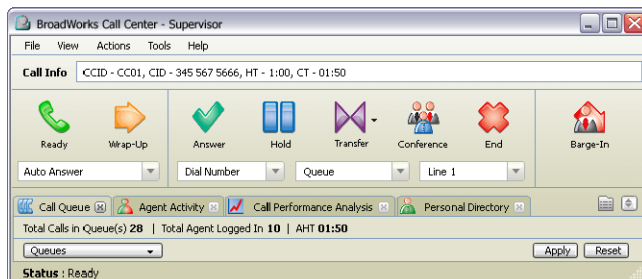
BroadWorks Call Center - Supervisor

File View Actions Tools Help

Call Info CCID - CC01, CID - 345 567 5666, HT - 1:00, CT - 01:50

Ready Wrap-Up Answer Hold Transfer Conference End Barge-In

Auto Answer
Dial Number
Queue
Line 1

Call Queue
Agent Activity
Call Performance Analysis
Personal Directory

Total Calls in Queue(s) 28 | Total Agent Logged In 10 | AHT 01:50

Queues
Apply Reset

Status : Ready